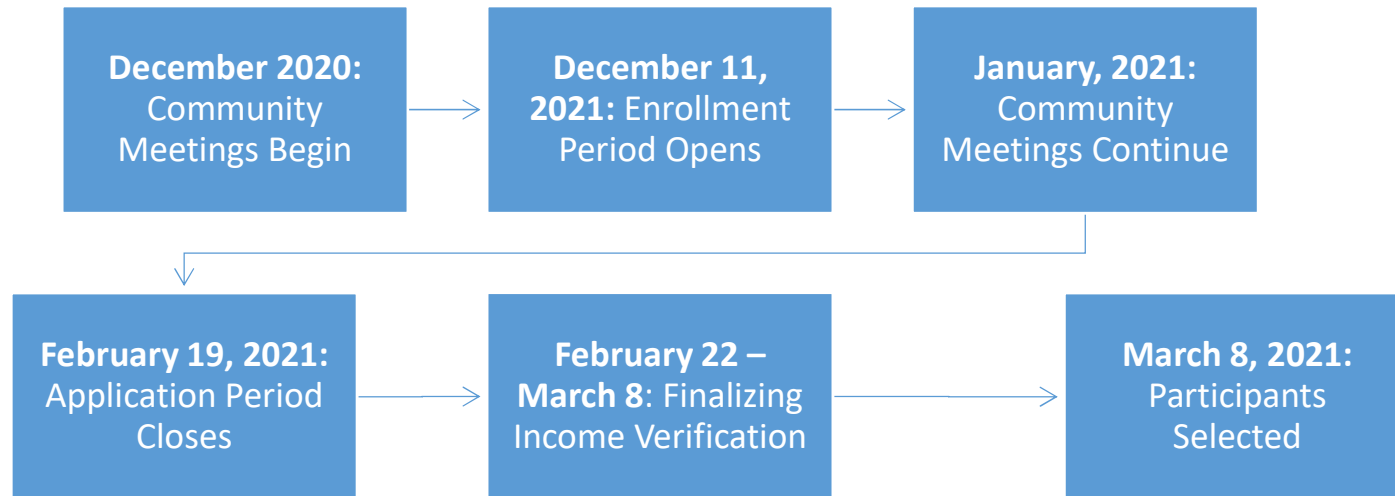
**December 2020:** Community Meetings Begin

**December 11, 2021:** Enrollment Period Opens

**January, 2021:** Community Meetings Continue

**February 19, 2021:** Application Period Closes

**February 22 – March 8**: Finalizing Income Verification

**March 8, 2021:** Participants Selected